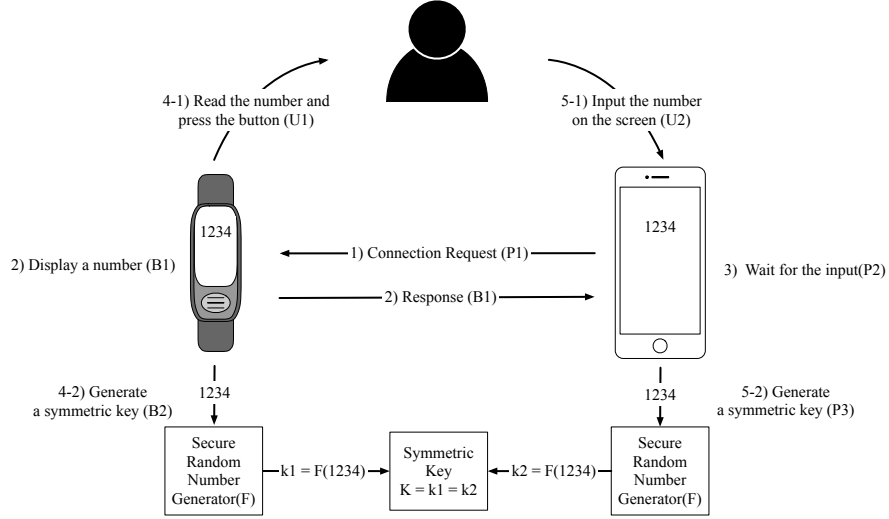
4-1) Read the number and press the button (U1)

5-1) Input the number on the screen (U2)

1234

1234

2) Display a number (B1)

1) Connection Request (P1)

3) Wait for the input(P2)

2) Response (B1)

4-2) Generate a symmetric key (B2)

1234

1234

5-2) Generate a symmetric key (P3)

Secure Random Number Generator(F)

k1 = F(1234)

Symmetric Key K = k1 = k2

k2 = F(1234)

Secure Random Number Generator(F)